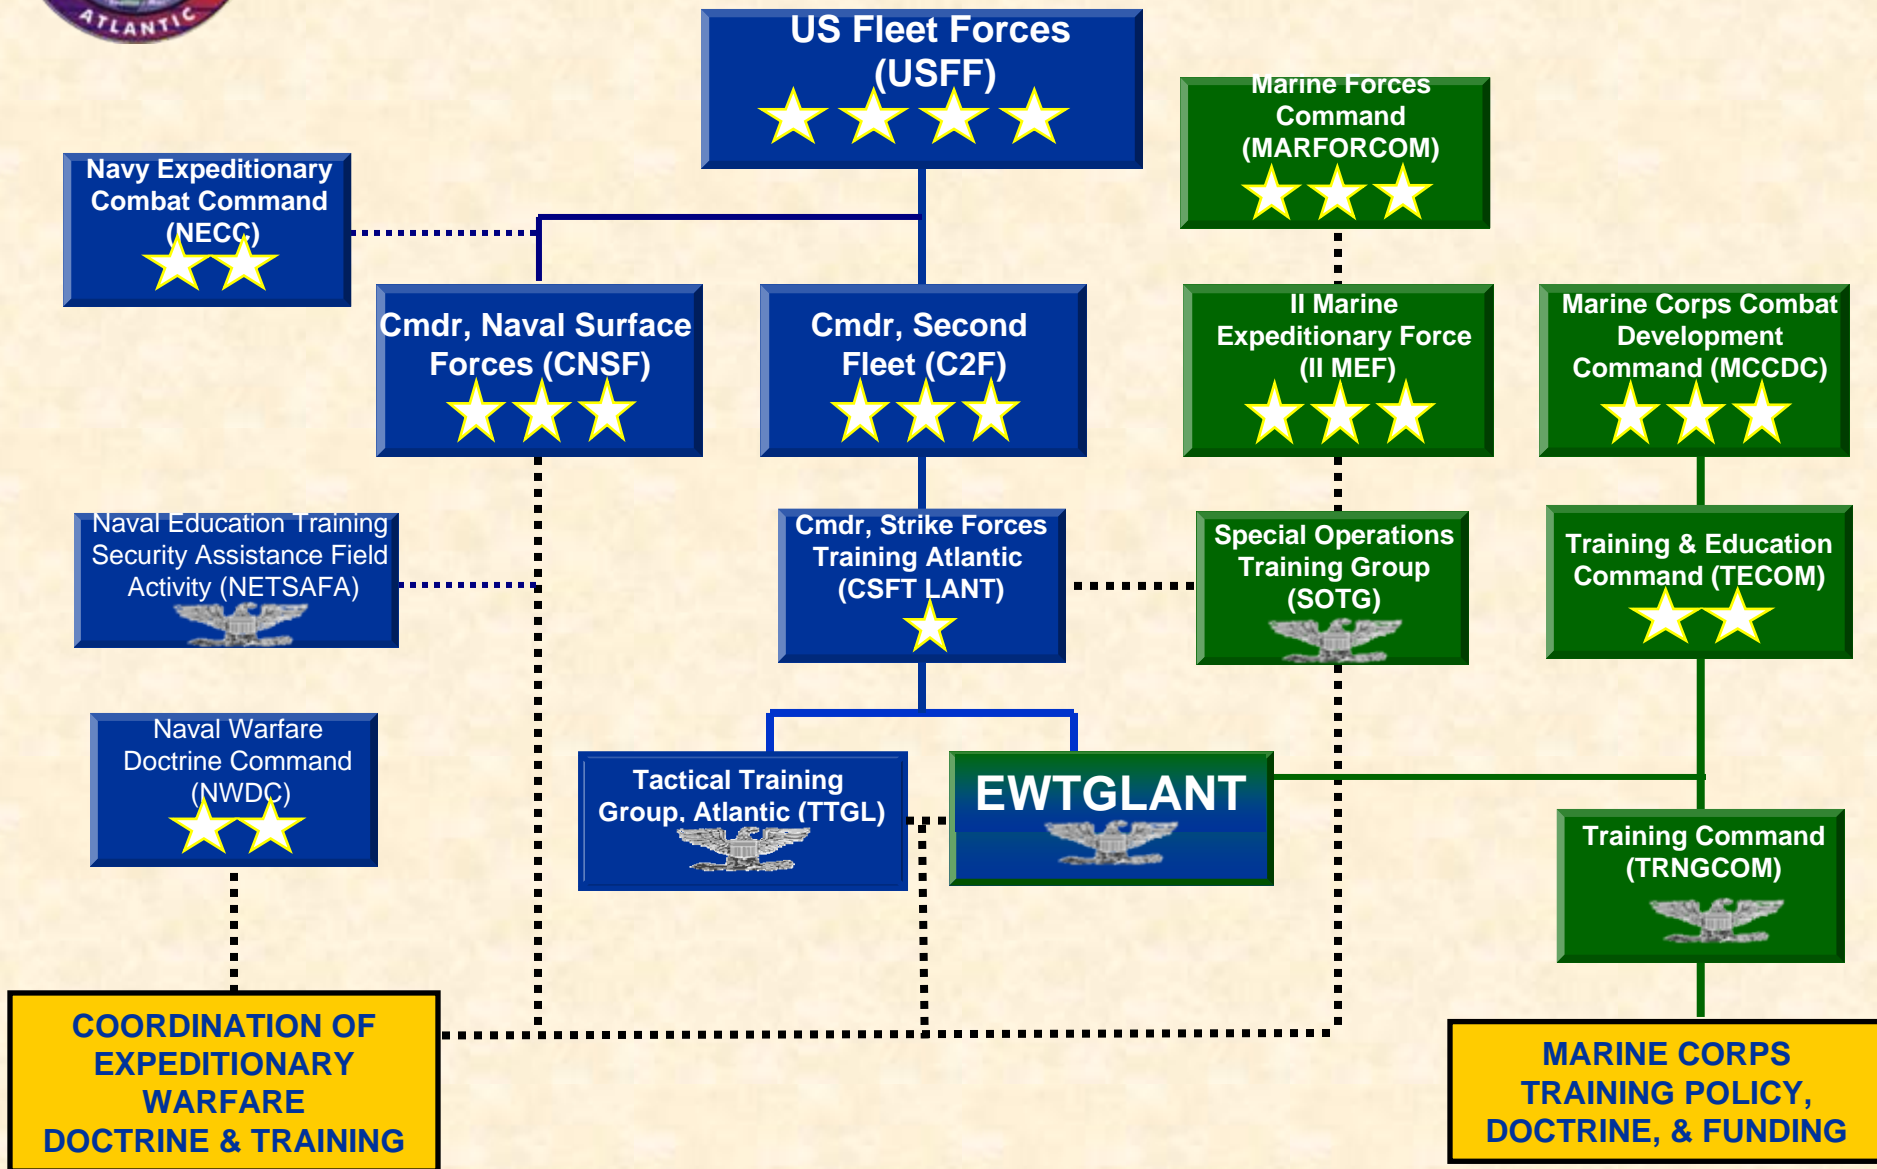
ATLANTIC

US Fleet Forces (USFF)

Marine Forces Command (MARFORCOM)

Navy Expeditionary Combat Command (NECC)

Cmdr, Naval Surface Forces (CNSF)

Cmdr, Second Fleet (C2F)

II Marine Expeditionary Force (II MEF)

Marine Corps Combat Development Command (MCCDC)

Naval Education Training Security Assistance Field Activity (NETSAFA)

Cmdr, Strike Forces Training Atlantic (CSFT LANT)

Special Operations Training Group (SOTG)

Training & Education Command (TECOM)

Naval Warfare Doctrine Command (NWDC)

Tactical Training Group, Atlantic (TTGL)

EWTGLANT

Training Command (TRNGCOM)

COORDINATION OF EXPEDITIONARY WARFARE DOCTRINE & TRAINING

MARINE CORPS TRAINING POLICY, DOCTRINE, & FUNDING